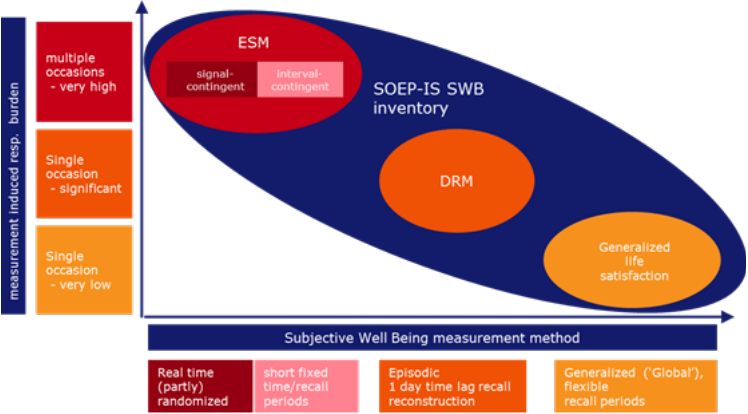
measurement induced resp. burden

multiple occasions - very high

Single occasion - significant

Single occasion - very low

ESM

signal-contingent

interval-contingent

SOEP-IS SWB inventory

DRM

Generalized life satisfaction

Subjective Well Being measurement method

Real time (partly) randomized

short fixed time/recall periods

Episodic 1 day time lag recall reconstruction

Generalized ('Global'), flexible recall periods